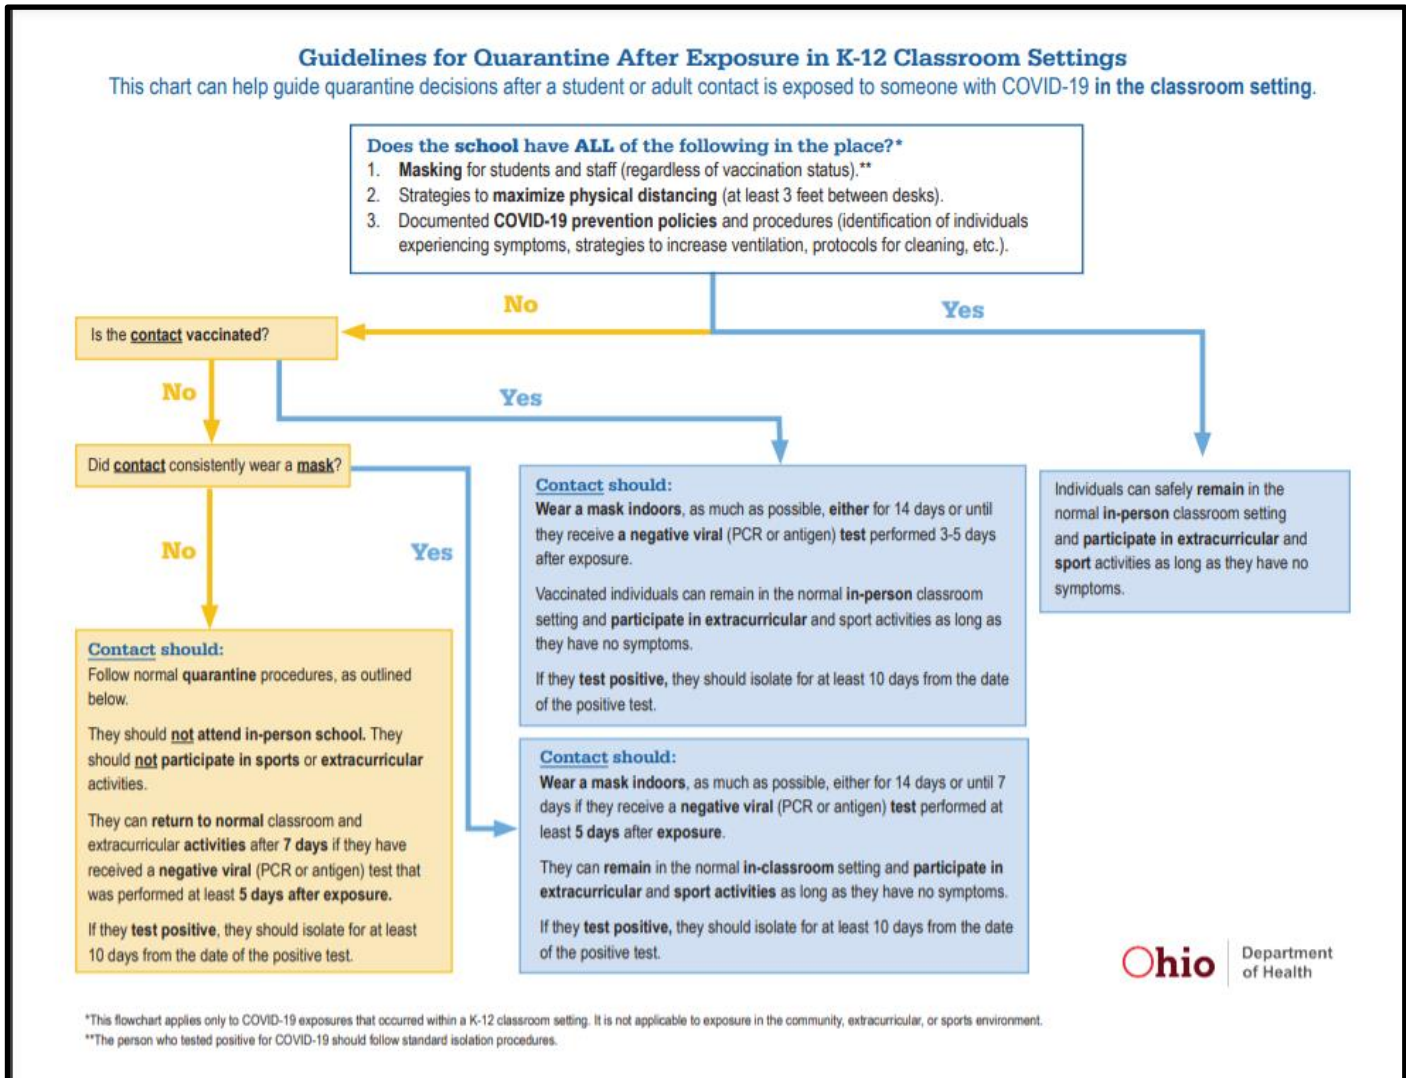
Guidelines for Quarantine After Exposure in K-12 Classroom Settings

This chart can help guide quarantine decisions after a student or adult contact is exposed to someone with COVID-19 in the classroom setting.

Does the school have ALL of the following in the place?*

1. Masking for students and staff (regardless of vaccination status).**
2. Strategies to maximize physical distancing (at least 3 feet between desks).
3. Documented COVID-19 prevention policies and procedures (identification of individuals experiencing symptoms, strategies to increase ventilation, protocols for cleaning, etc.).

No

Yes

Is the contact vaccinated?

No

Yes

Did contact consistently wear a mask?

No

Yes

Contact should:
Follow normal quarantine procedures, as outlined below.

They should not attend in-person school. They should not participate in sports or extracurricular activities.

They can return to normal classroom and extracurricular activities after 7 days if they have received a negative viral (PCR or antigen) test that was performed at least 5 days after exposure.

If they test positive, they should isolate for at least 10 days from the date of the positive test.

Contact should:
Wear a mask indoors, as much as possible, either for 14 days or until they receive a negative viral (PCR or antigen) test performed 3-5 days after exposure.

Vaccinated individuals can remain in the normal in-person classroom setting and participate in extracurricular and sport activities as long as they have no symptoms.

If they test positive, they should isolate for at least 10 days from the date of the positive test.

Contact should:
Wear a mask indoors, as much as possible, either for 14 days or until 7 days if they receive a negative viral (PCR or antigen) test performed at least 5 days after exposure.

They can remain in the normal in-classroom setting and participate in extracurricular and sport activities as long as they have no symptoms.

If they test positive, they should isolate for at least 10 days from the date of the positive test.

Individuals can safely remain in the normal in-person classroom setting and participate in extracurricular and sport activities as long as they have no symptoms.

Ohio Department of Health

*This flowchart applies only to COVID-19 exposures that occurred within a K-12 classroom setting. It is not applicable to exposure in the community, extracurricular, or sports environment.
**The person who tested positive for COVID-19 should follow standard isolation procedures.